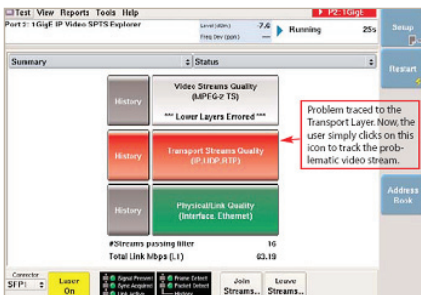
Test View Reports Tools Help
P2: 1GigE
Port 2: 1GigE IP Video SPTS Explorer
Level (dBm) -7.6
Freq Dev (ppm) ---
Running 25s
Setup
Summary
Status
Restart
History
Video Streams Quality (MPEG-2 TS)
*** Lower Layers Errored ***
History
Transport Streams Quality (IP, UDP, RTP)
History
Physical/Link Quality (Interface, Ethernet)
Problem traced to the Transport Layer. Now, the user simply clicks on this icon to track the problematic video stream.
Address Book
#Streams passing filter 16
Total Link Mbps (L1) 63.19
Connector
SFP1
Laser On
Signal Present
Sync Acquired
Link Active
Frame Detect
Packet Detect
History
Join Streams...
Leave Streams...